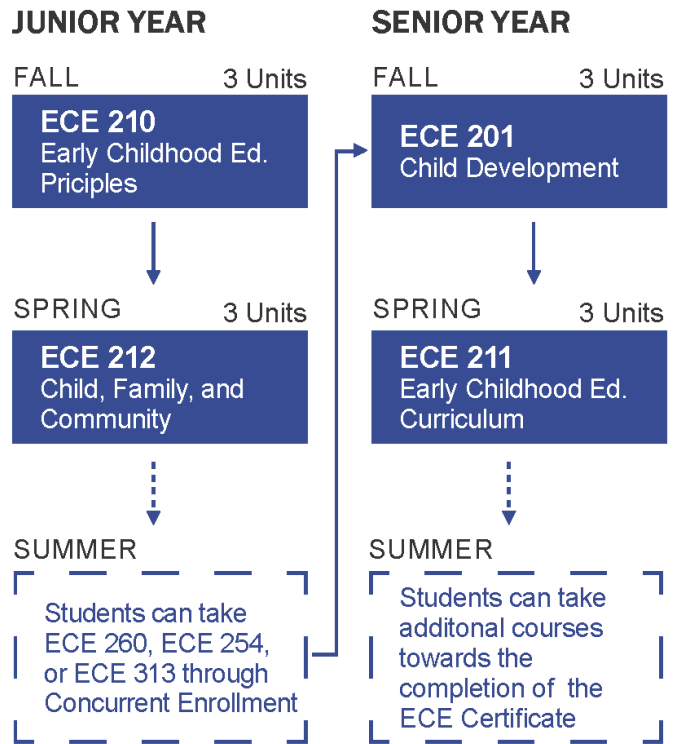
JUNIOR YEAR

FALL 3 Units

ECE 210
Early Childhood Ed. Priciples

SPRING 3 Units

ECE 212
Child, Family, and Community

SUMMER

Students can take ECE 260, ECE 254, or ECE 313 through Concurrent Enrollment

SENIOR YEAR

FALL 3 Units

ECE 201
Child Development

SPRING 3 Units

ECE 211
Early Childhood Ed. Curriculum

SUMMER

Students can take additonal courses towards the completion of the ECE Certificate